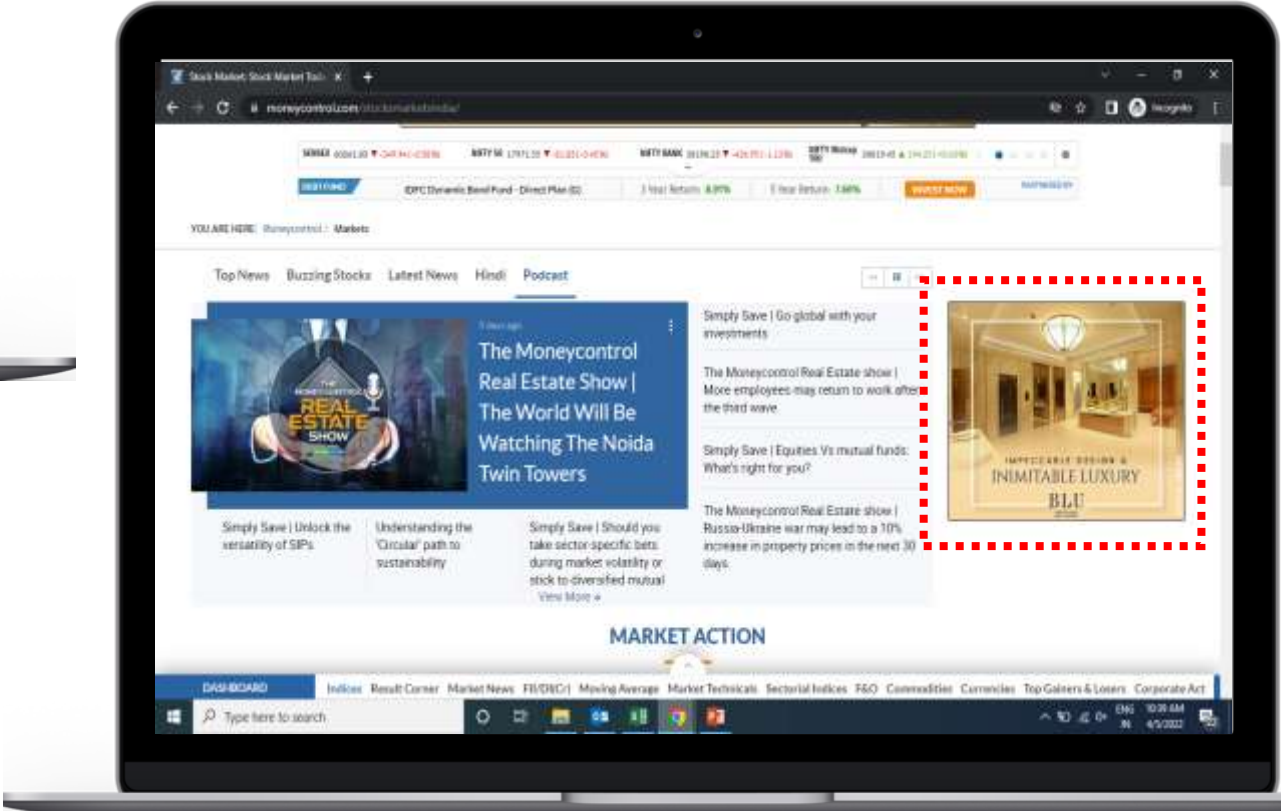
Stock Market: Stock Market Tod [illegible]

moneycontrol.com/stocksmarketsindia/

Incognito

SENSEX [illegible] NIFTY 50 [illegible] NIFTY BANK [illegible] NIFTY Midcap 100 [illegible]

DEBT FUND IDFC Dynamic Bond Fund - Direct Plan (G) 3 Year Return: 8.97% 5 Year Return: 7.66% INVEST NOW

YOU ARE HERE: Moneycontrol / Markets

Top News Buzzing Stocks Latest News Hindi Podcast

3 days ago

THE MONEYCONTROL REAL ESTATE SHOW

The Moneycontrol Real Estate Show | The World Will Be Watching The Noida Twin Towers

Simply Save | Go global with your investments

The Moneycontrol Real Estate show | More employees may return to work after the third wave

Simply Save | Equities Vs mutual funds: What's right for you?

The Moneycontrol Real Estate show | Russia-Ukraine war may lead to a 10% increase in property prices in the next 30 days

Simply Save | Unlock the versatility of SIPs

Understanding the 'Circular' path to sustainability

Simply Save | Should you take sector-specific bets during market volatility or stick to diversified mutual

View More »

IMPECCABLE DESIGN & INIMITABLE LUXURY

BLU

MARKET ACTION

DASHBOARD Indices Result Corner Market News FII/DII C/ Moving Average Market Technicals Sectorial Indices F&O Commodities Currencies Top Gainers & Losers Corporate Act

Type here to search

ENG IN 10:39 AM 4/5/2022